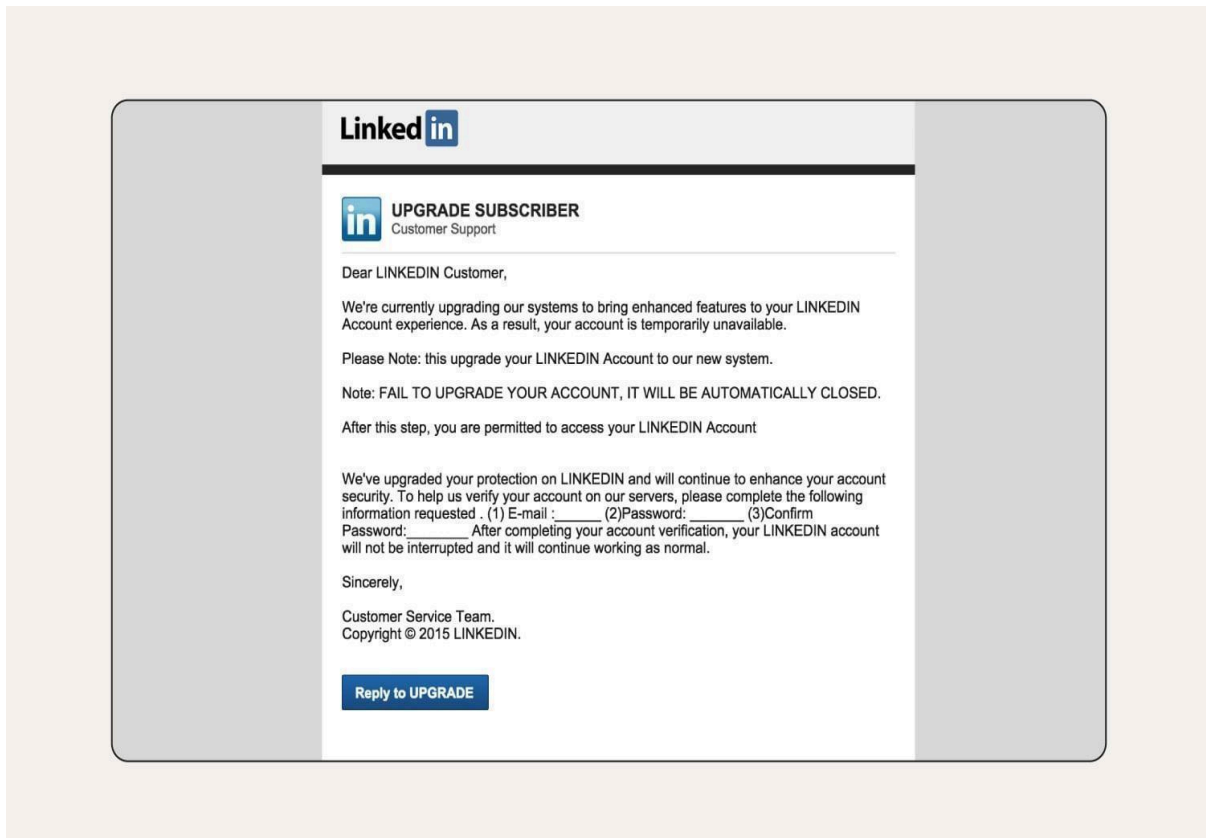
Linked in

in UPGRADE SUBSCRIBER
Customer Support

Dear LINKEDIN Customer,

We're currently upgrading our systems to bring enhanced features to your LINKEDIN Account experience. As a result, your account is temporarily unavailable.

Please Note: this upgrade your LINKEDIN Account to our new system.

Note: FAIL TO UPGRADE YOUR ACCOUNT, IT WILL BE AUTOMATICALLY CLOSED.

After this step, you are permitted to access your LINKEDIN Account

We've upgraded your protection on LINKEDIN and will continue to enhance your account security. To help us verify your account on our servers, please complete the following information requested . (1) E-mail :______ (2)Password: _______ (3)Confirm Password:________ After completing your account verification, your LINKEDIN account will not be interrupted and it will continue working as normal.

Sincerely,

Customer Service Team.
Copyright © 2015 LINKEDIN.

Reply to UPGRADE